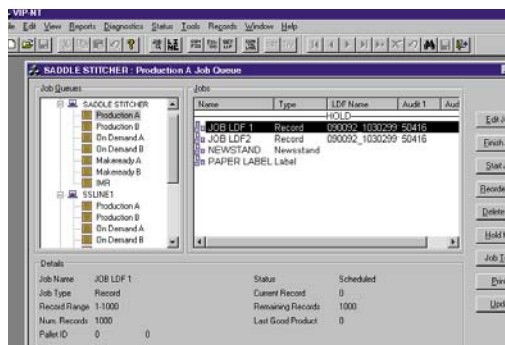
VIP-NT

e Edit View Reports Diagnostics Status Tools Records Window Help

SADDLE STITCHER : Production A Job Queue

Job Queues

SADDLE STITCHER
Production A
Production B
On Demand A
On Demand B
Makeready A
Makeready B
IMR
SSLINE1
Production A
Production B
On Demand A
On Demand B

Jobs

| Name | Type | LDF Name | Audit 1 | Aud |
|---|---|---|---|---|
| | | HOLD | | |
| JOB LDF 1 | Record | 090092_1030299 | 50416 | |
| JOB LDF2 | Record | 090092_1030299 | 50416 | |
| NEWSTAND | Newsstand | | | |
| PAPER LABEL | Label | | | |

Edit J
Finish
Start
Reorde
Delete
Hold
Job T
Prin
Upd

Details

Job Name JOB LDF 1
Job Type Record
Record Range 1-1000
Num. Records 1000
Pallet ID 0 0

Status Scheduled
Current Record 0
Remaining Records 1000
Last Good Product 0